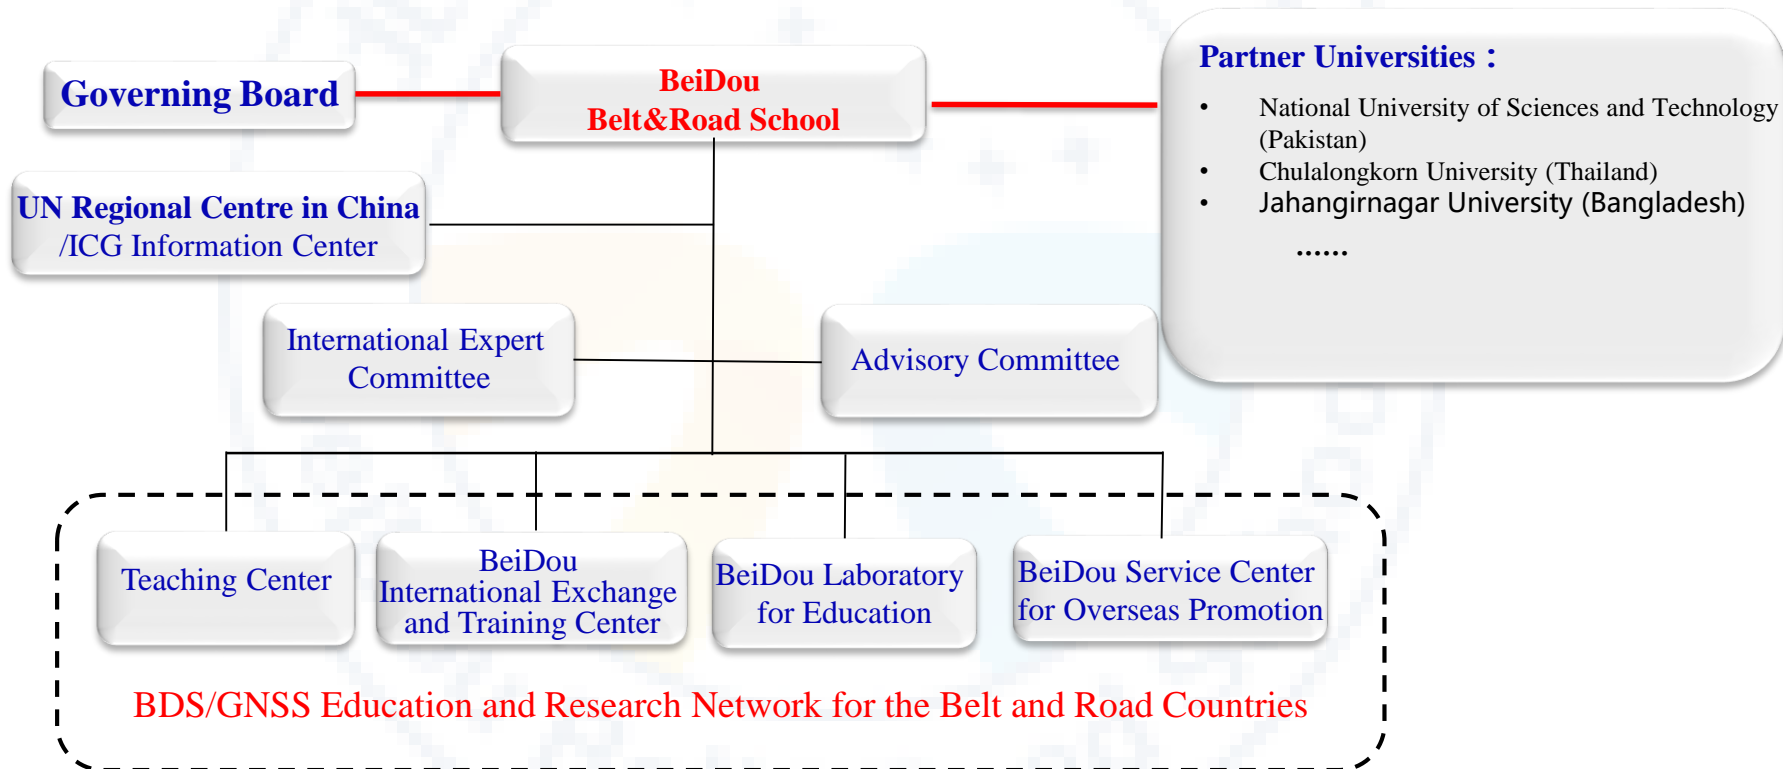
Governing Board

BeiDou
Belt&Road School

Partner Universities：

- National University of Sciences and Technology (Pakistan)
- Chulalongkorn University (Thailand)
- Jahangirnagar University (Bangladesh)

……

UN Regional Centre in China
/ICG Information Center

International Expert Committee

Advisory Committee

Teaching Center

BeiDou International Exchange and Training Center

BeiDou Laboratory for Education

BeiDou Service Center for Overseas Promotion

BDS/GNSS Education and Research Network for the Belt and Road Countries